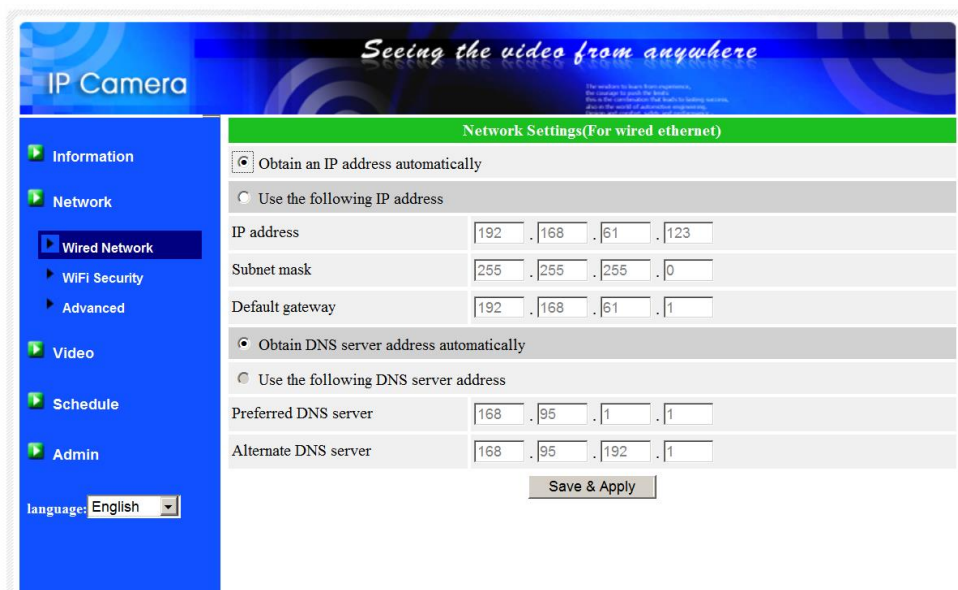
IP Camera

Seeing the video from anywhere

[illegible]

Information

Network

Wired Network

WiFi Security

Advanced

Video

Schedule

Admin

language: English

Network Settings(For wired ethernet)

Obtain an IP address automatically

Use the following IP address

| IP address | 192 . 168 . 61 . 123 |
|---|---|
| Subnet mask | 255 . 255 . 255 . 0 |
| Default gateway | 192 . 168 . 61 . 1 |

Obtain DNS server address automatically

Use the following DNS server address

| Preferred DNS server | 168 . 95 . 1 . 1 |
|---|---|
| Alternate DNS server | 168 . 95 . 192 . 1 |

Save & Apply